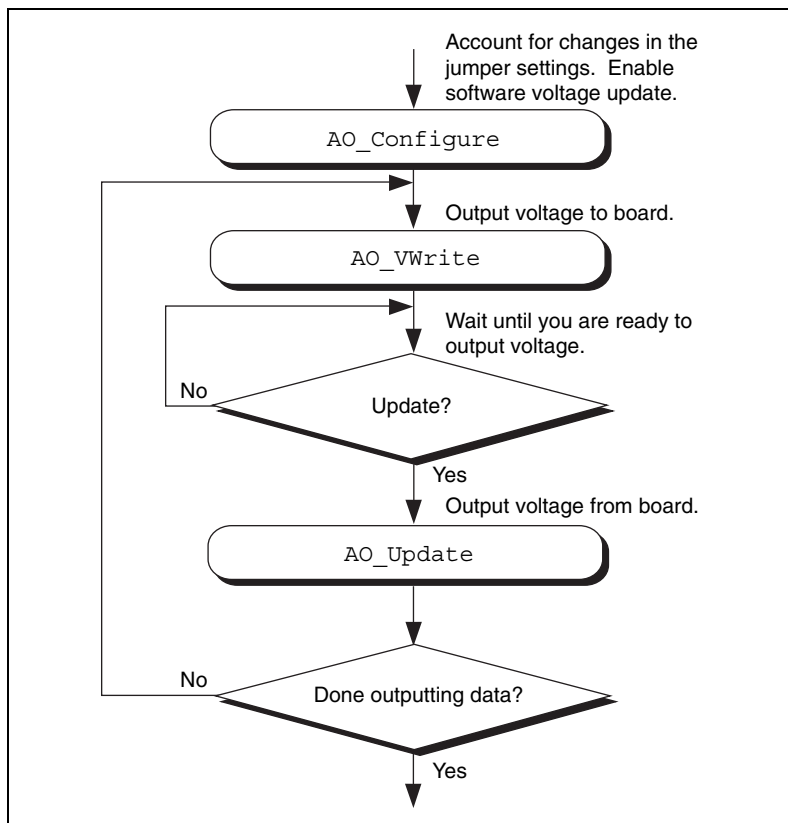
Account for changes in the jumper settings. Enable software voltage update.

AO_Configure

Output voltage to board.

AO_VWrite

Wait until you are ready to output voltage.

No

Update?

Yes

Output voltage from board.

AO_Update

No

Done outputting data?

Yes